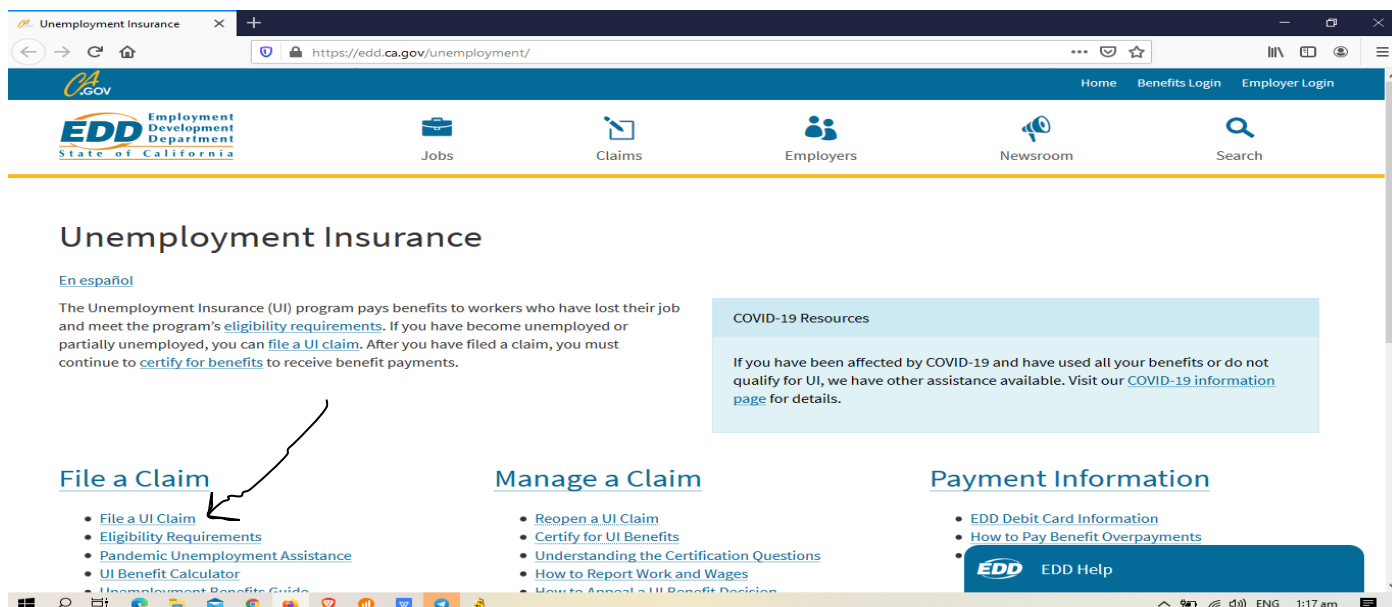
Unemployment Insurance

https://edd.ca.gov/unemployment/

CA.GOV

Home Benefits Login Employer Login

EDD Employment Development Department State of California

Jobs Claims Employers Newsroom Search

Unemployment Insurance

En español

The Unemployment Insurance (UI) program pays benefits to workers who have lost their job and meet the program's eligibility requirements. If you have become unemployed or partially unemployed, you can file a UI claim. After you have filed a claim, you must continue to certify for benefits to receive benefit payments.

COVID-19 Resources

If you have been affected by COVID-19 and have used all your benefits or do not qualify for UI, we have other assistance available. Visit our COVID-19 information page for details.

File a Claim

- File a UI Claim
- Eligibility Requirements
- Pandemic Unemployment Assistance
- UI Benefit Calculator
- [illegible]

Manage a Claim

- Reopen a UI Claim
- Certify for UI Benefits
- Understanding the Certification Questions
- How to Report Work and Wages
- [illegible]

Payment Information

- EDD Debit Card Information
- How to Pay Benefit Overpayments
- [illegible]

EDD EDD Help

ENG 1:17 am